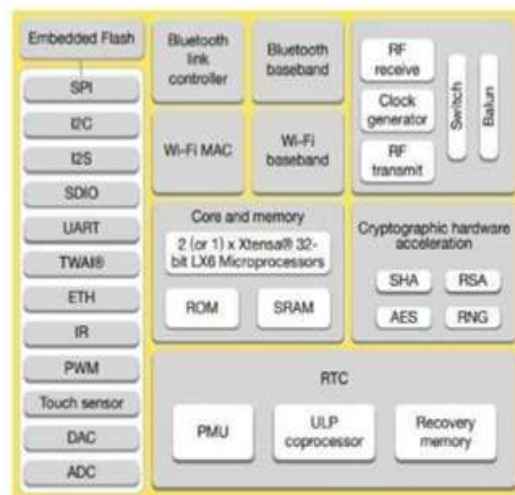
Embedded Flash
SPI
I2C
I2S
SDIO
UART
TWAI®
ETH
IR
PWM
Touch sensor
DAC
ADC

Bluetooth link controller
Bluetooth baseband
Wi-Fi MAC
Wi-Fi baseband

RF receive
Clock generator
RF transmit
Switch
Balun

Core and memory
2 (or 1) x Xtensa® 32-bit LX6 Microprocessors
ROM
SRAM

Cryptographic hardware acceleration
SHA
RSA
AES
RNG

RTC
PMU
ULP coprocessor
Recovery memory